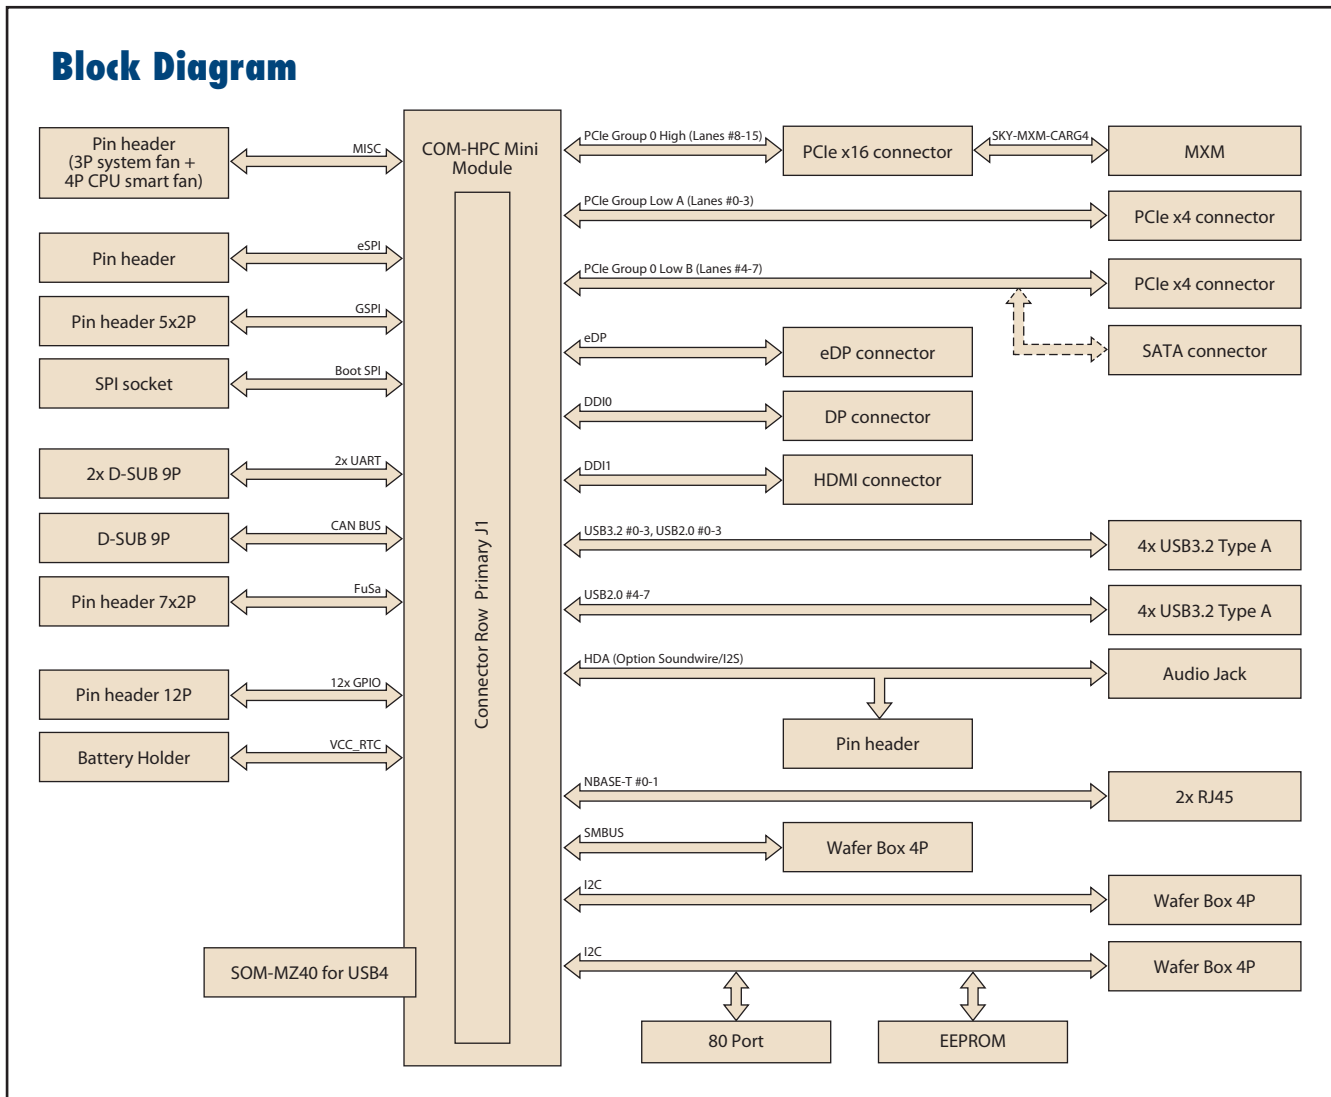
Block Diagram

Pin header (3P system fan + 4P CPU smart fan)
MISC
Pin header
eSPI
Pin header 5x2P
GSPI
SPI socket
Boot SPI
2x D-SUB 9P
2x UART
D-SUB 9P
CAN BUS
Pin header 7x2P
FuSa
Pin header 12P
12x GPIO
Battery Holder
VCC_RTC
SOM-MZ40 for USB4

COM-HPC Mini Module
Connector Row Primary J1

PCIe Group 0 High (Lanes #8-15)
PCIe x16 connector
SKY-MXM-CARG4
MXM
PCIe Group Low A (Lanes #0-3)
PCIe x4 connector
PCIe Group 0 Low B (Lanes #4-7)
PCIe x4 connector
SATA connector
eDP
eDP connector
DDI0
DP connector
DDI1
HDMI connector
USB3.2 #0-3, USB2.0 #0-3
4x USB3.2 Type A
USB2.0 #4-7
4x USB3.2 Type A
HDA (Option Soundwire/I2S)
Audio Jack
Pin header
NBASE-T #0-1
2x RJ45
SMBUS
Wafer Box 4P
I2C
Wafer Box 4P
I2C
Wafer Box 4P
80 Port
EEPROM